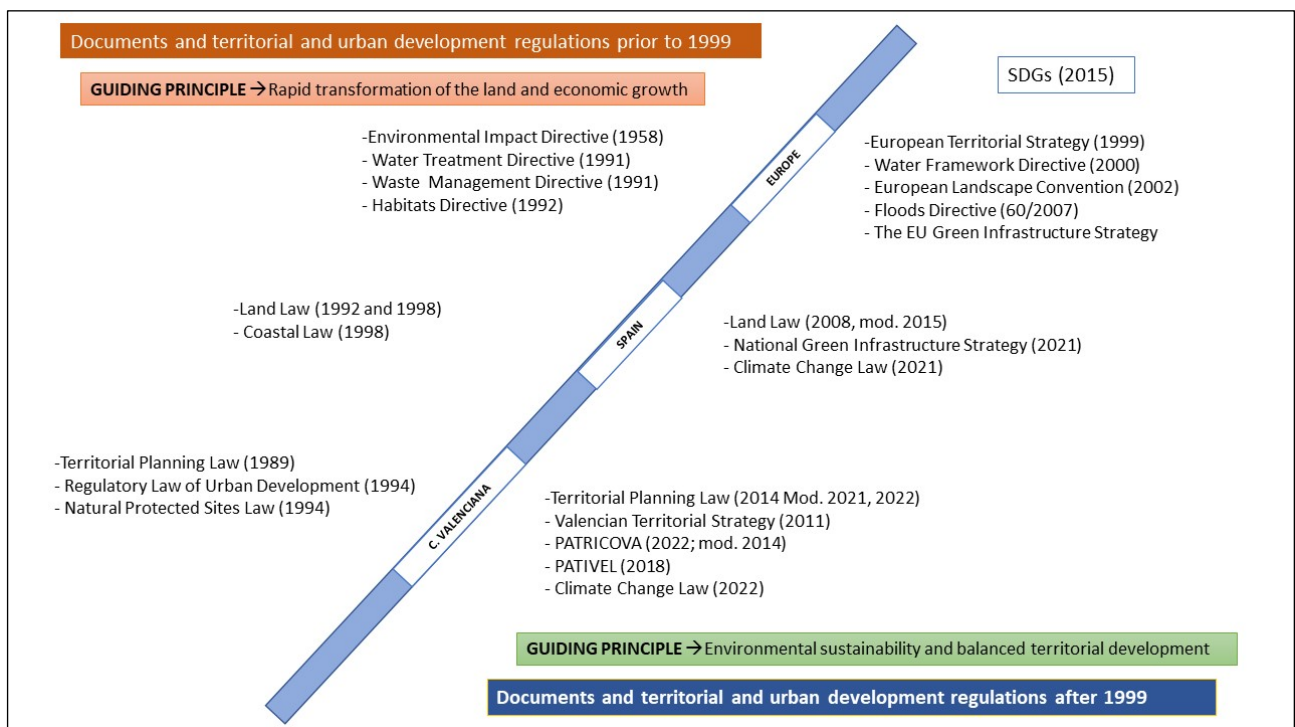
Documents and territorial and urban development regulations prior to 1999

GUIDING PRINCIPLE → Rapid transformation of the land and economic growth

SDGs (2015)

-Environmental Impact Directive (1958)
- Water Treatment Directive (1991)
- Waste Management Directive (1991)
- Habitats Directive (1992)

EUROPE

-European Territorial Strategy (1999)
- Water Framework Directive (2000)
- European Landscape Convention (2002)
- Floods Directive (60/2007)
- The EU Green Infrastructure Strategy

-Land Law (1992 and 1998)
- Coastal Law (1998)

SPAIN

-Land Law (2008, mod. 2015)
- National Green Infrastructure Strategy (2021)
- Climate Change Law (2021)

-Territorial Planning Law (1989)
- Regulatory Law of Urban Development (1994)
- Natural Protected Sites Law (1994)

C. VALENCIANA

-Territorial Planning Law (2014 Mod. 2021, 2022)
- Valencian Territorial Strategy (2011)
- PATRICOVA (2022; mod. 2014)
- PATIVEL (2018)
- Climate Change Law (2022)

GUIDING PRINCIPLE → Environmental sustainability and balanced territorial development

Documents and territorial and urban development regulations after 1999